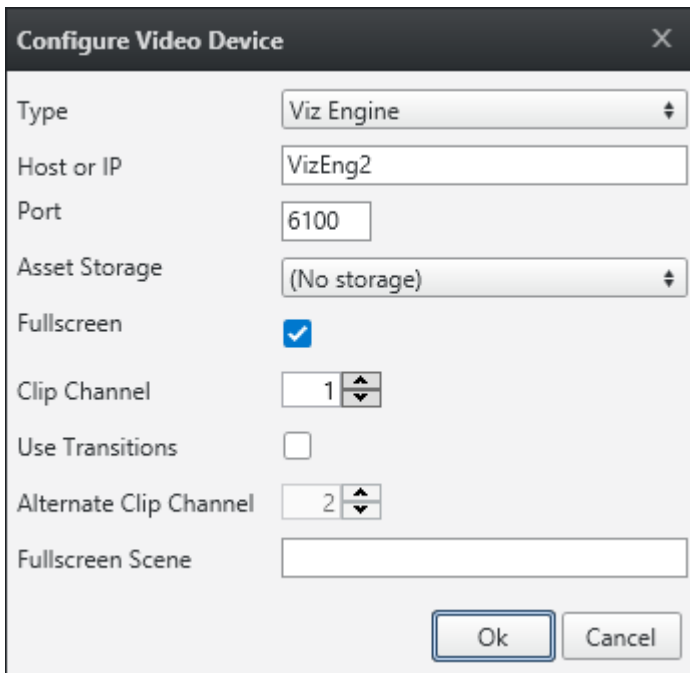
Configure Video Device

Type | Viz Engine
Host or IP | VizEng2
Port | 6100
Asset Storage | (No storage)
Fullscreen
Clip Channel | 1
Use Transitions
Alternate Clip Channel | 2
Fullscreen Scene

Ok Cancel